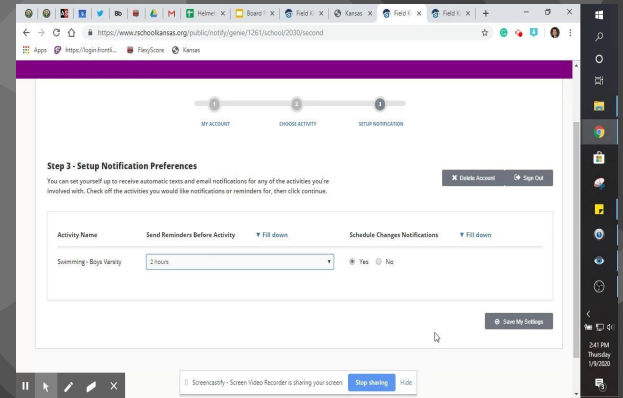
Helmet | Board | Field K | Kansas | Field K | Field K

https://www.rschoolkansas.org/public/notify/genie/1261/school/2030/second

Apps https://login.frontli... FlexyScore Kansas

1 MY ACCOUNT
2 CHOOSE ACTIVITY
3 SETUP NOTIFICATION

Step 3 - Setup Notification Preferences

You can set yourself up to receive automatic texts and email notifications for any of the activities you're involved with. Check off the activities you would like notifications or reminders for, then click continue.

Delete Account | Sign Out

| Activity Name | Send Reminders Before Activity | Fill down | Schedule Changes Notifications | Fill down |
|---|---|---|---|---|
| Swimming - Boys Varsity | 2 hours | | Yes No | |

Save My Settings

Screencastify - Screen Video Recorder is sharing your screen. Stop sharing Hide

2:41 PM
Thursday
1/9/2020